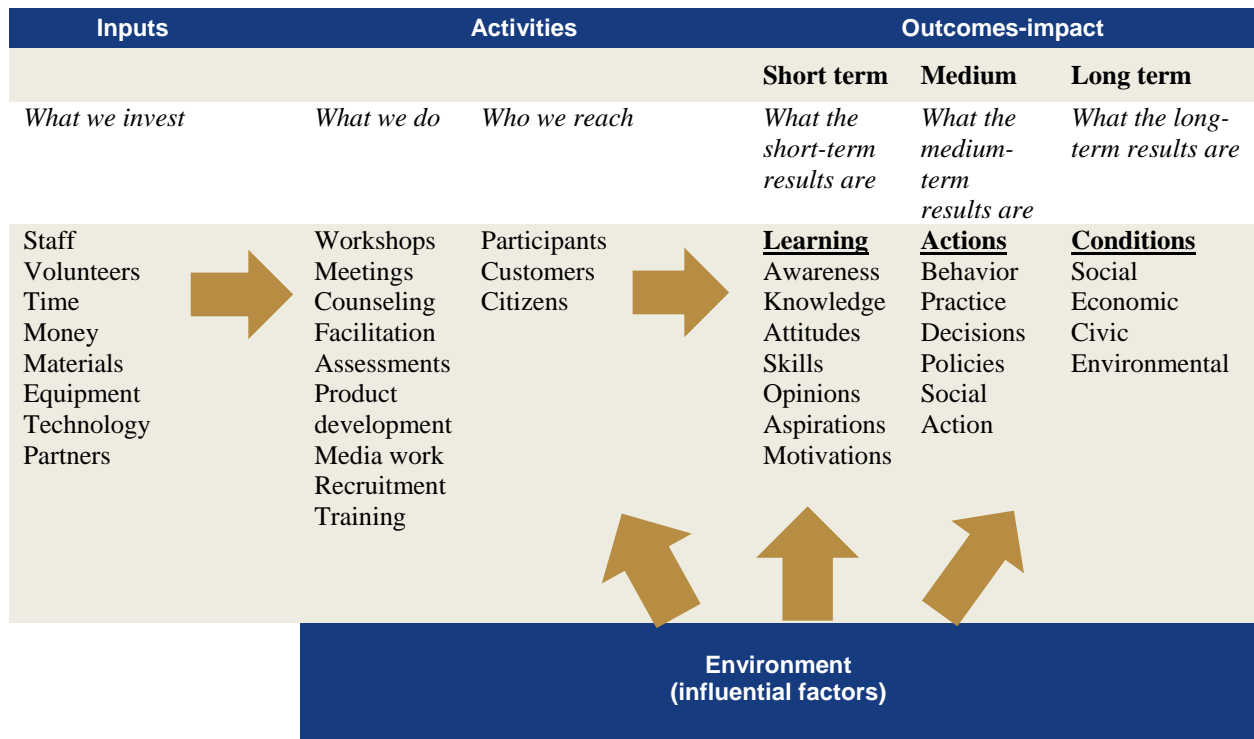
| Inputs | Activities | | Outcomes-impact | | |
|---|---|---|---|---|---|
| | | | **Short term** | **Medium** | **Long term** |
| *What we invest* | *What we do* | *Who we reach* | *What the short-term results are* | *What the medium-term results are* | *What the long-term results are* |
| Staff<br>Volunteers<br>Time<br>Money<br>Materials<br>Equipment<br>Technology<br>Partners | Workshops<br>Meetings<br>Counseling<br>Facilitation<br>Assessments<br>Product development<br>Media work<br>Recruitment<br>Training | Participants<br>Customers<br>Citizens | **Learning**<br>Awareness<br>Knowledge<br>Attitudes<br>Skills<br>Opinions<br>Aspirations<br>Motivations | **Actions**<br>Behavior<br>Practice<br>Decisions<br>Policies<br>Social Action | **Conditions**<br>Social<br>Economic<br>Civic<br>Environmental |

Environment
(influential factors)